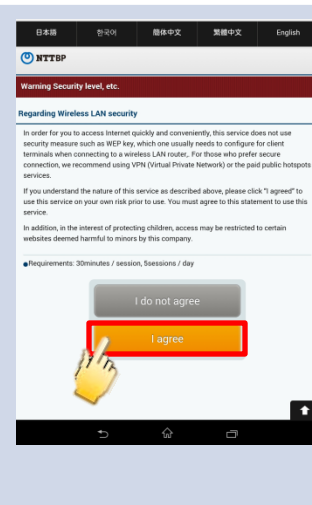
日本語 | 한국어 | 簡体中文 | 繁體中文 | English

NTTBP

Warning Security level, etc.

Regarding Wireless LAN security

In order for you to access Internet quickly and conveniently, this service does not use security measure such as WEP key, which one usually needs to configure for client terminals when connecting to a wireless LAN router,. For those who prefer secure connection, we recommend using VPN (Virtual Private Network) or the paid public hotspots services.

If you understand the nature of this service as described above, please click "I agreed" to use this service on your own risk prior to use. You must agree to this statement to use this service.

In addition, in the interest of protecting children, access may be restricted to certain websites deemed harmful to minors by this company.

●Requirements: 30minutes / session, 5sessions / day

I do not agree

I agree